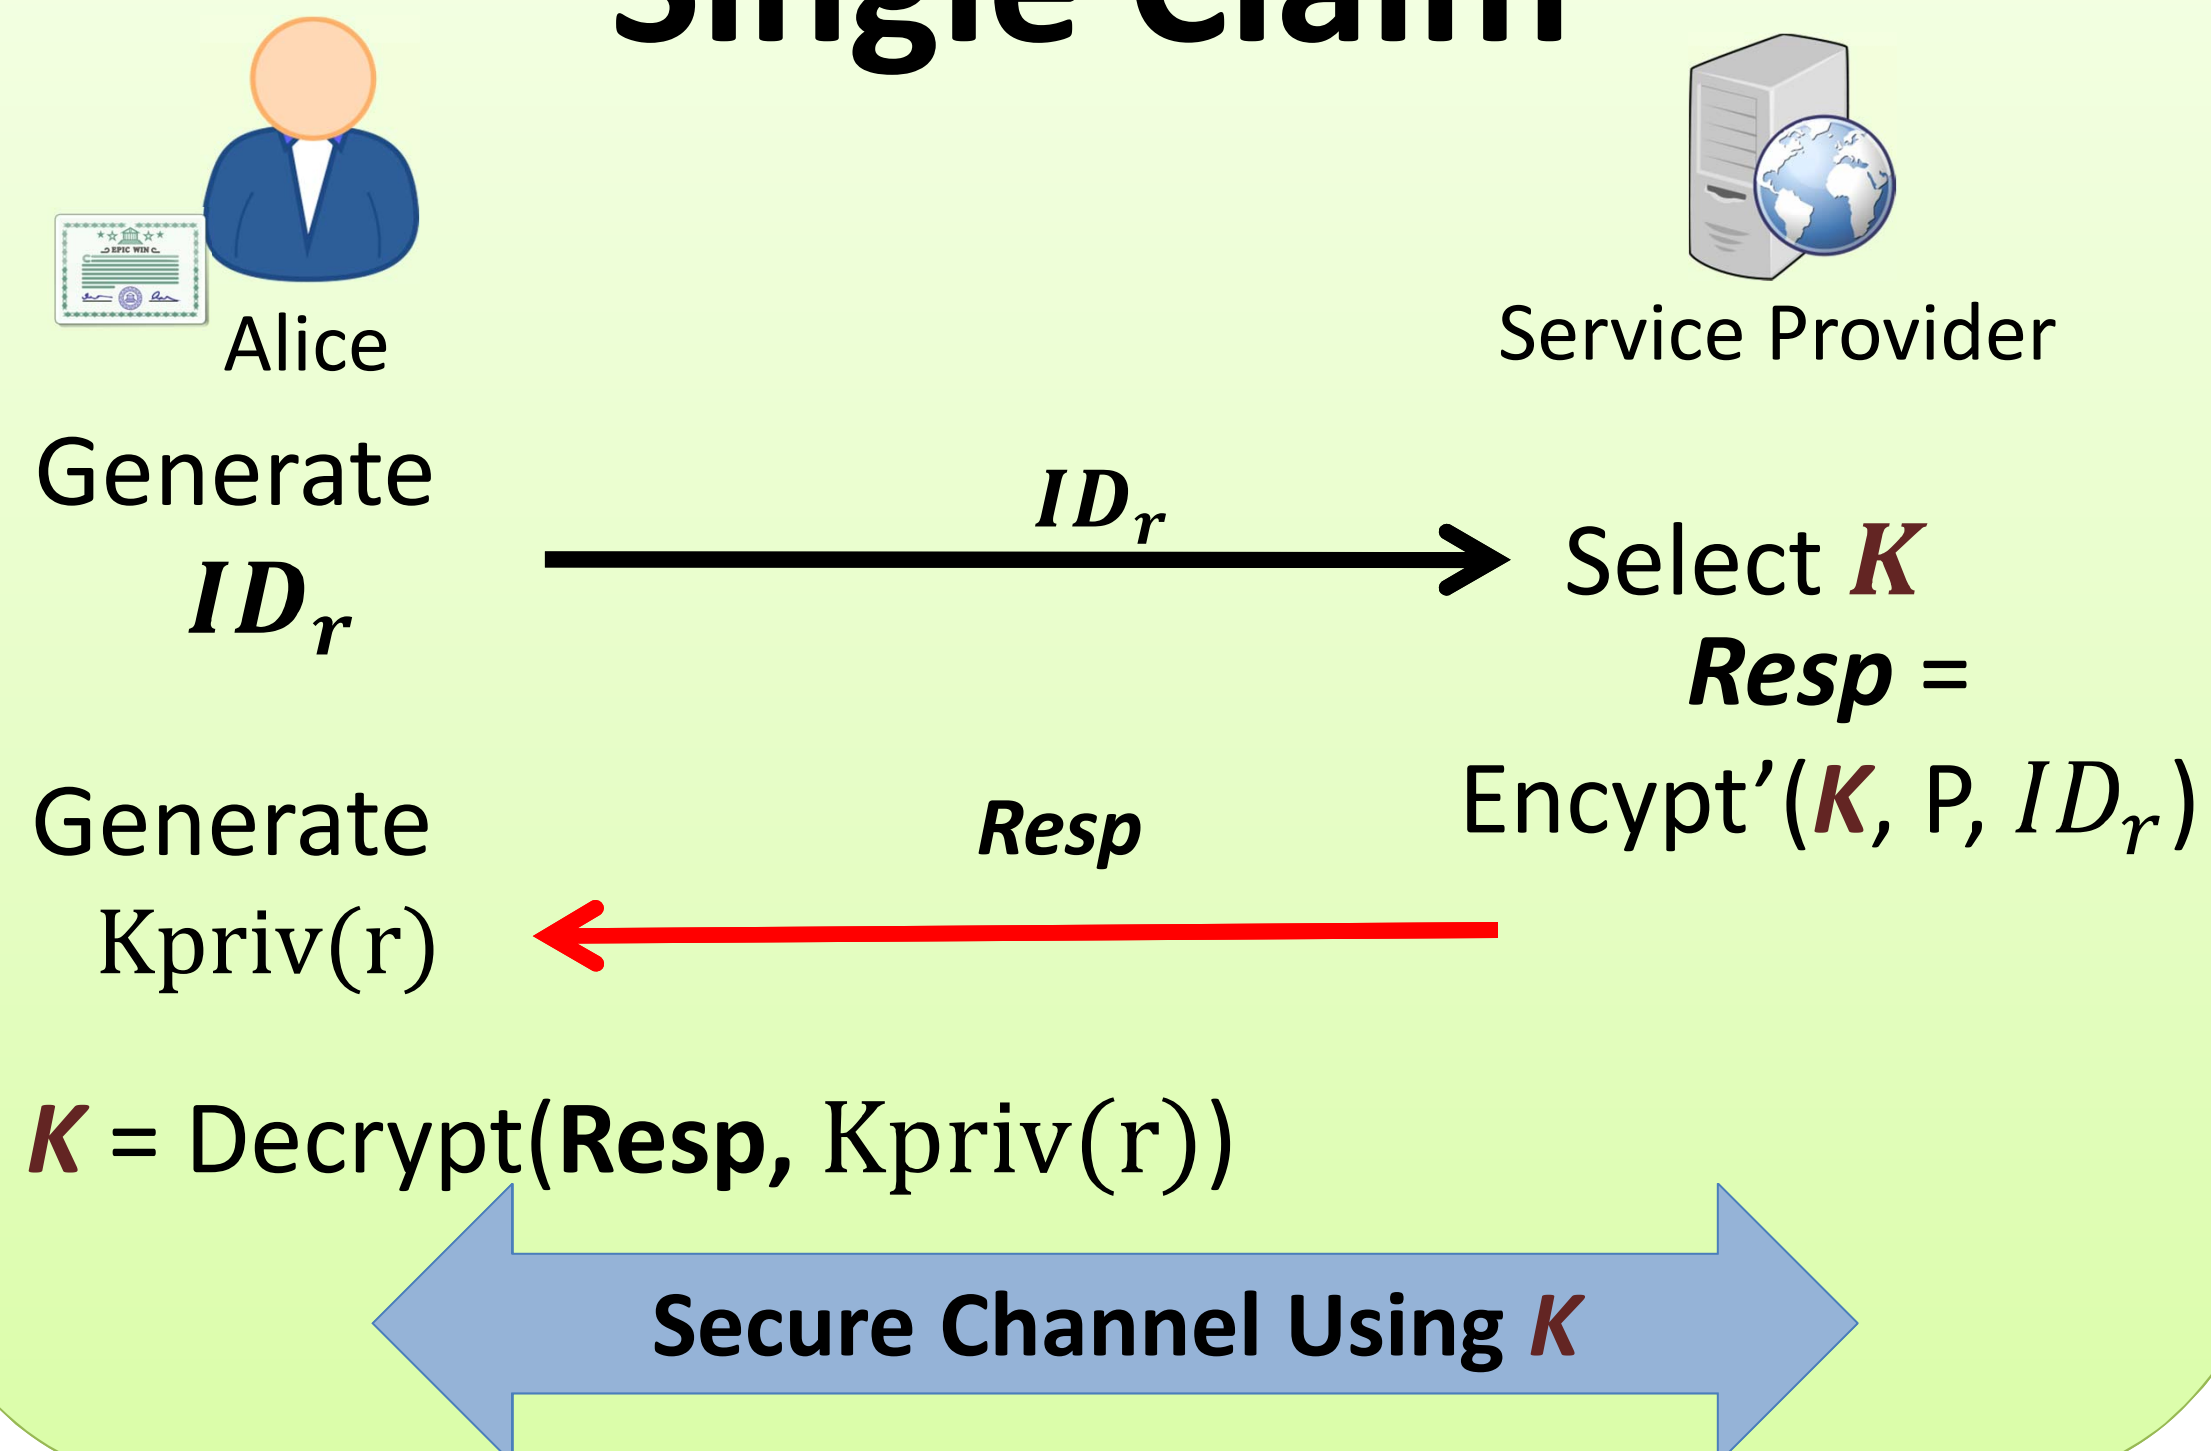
Single Claim

EPIC WIN

Alice

Service Provider

Generate $ID_r$

$ID_r$

Select *K*

*Resp* =

Encypt'(*K*, P, $ID_r$)

Generate Kpriv(r)

*Resp*

*K* = Decrypt(**Resp**, Kpriv(r))

Secure Channel Using *K*